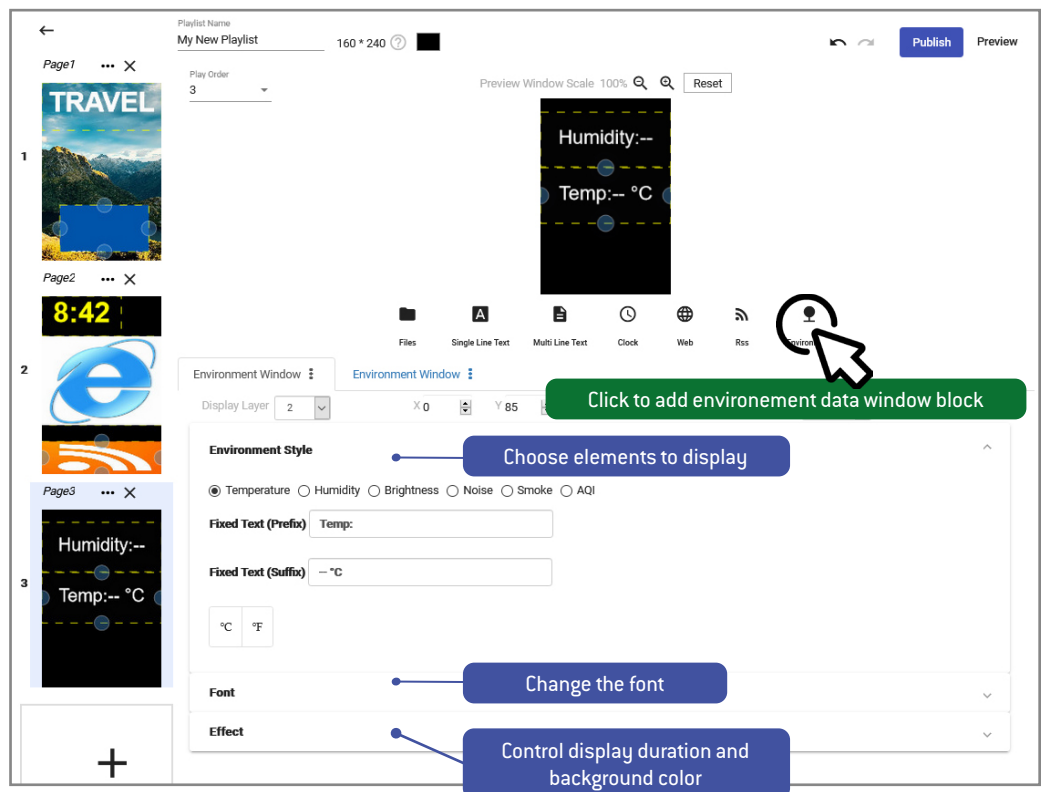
Playlist Name
My New Playlist
160 * 240

Publish
Preview

Page1
TRAVEL
1

Page2
8:42
2

Page3
Humidity:--
Temp:-- °C
3

Play Order
3

Preview Window Scale 100%
Reset

Humidity:--
Temp:-- °C

Files
Single Line Text
Multi Line Text
Clock
Web
Rss

Environment Window
Environment Window

Click to add environement data window block

Display Layer 2
X 0
Y 85

Environment Style
Choose elements to display

Temperature
Humidity
Brightness
Noise
Smoke
AQI

Fixed Text (Prefix) Temp:

Fixed Text (Suffix) -- °C

℃ ℉

Font
Change the font

Effect
Control display duration and background color